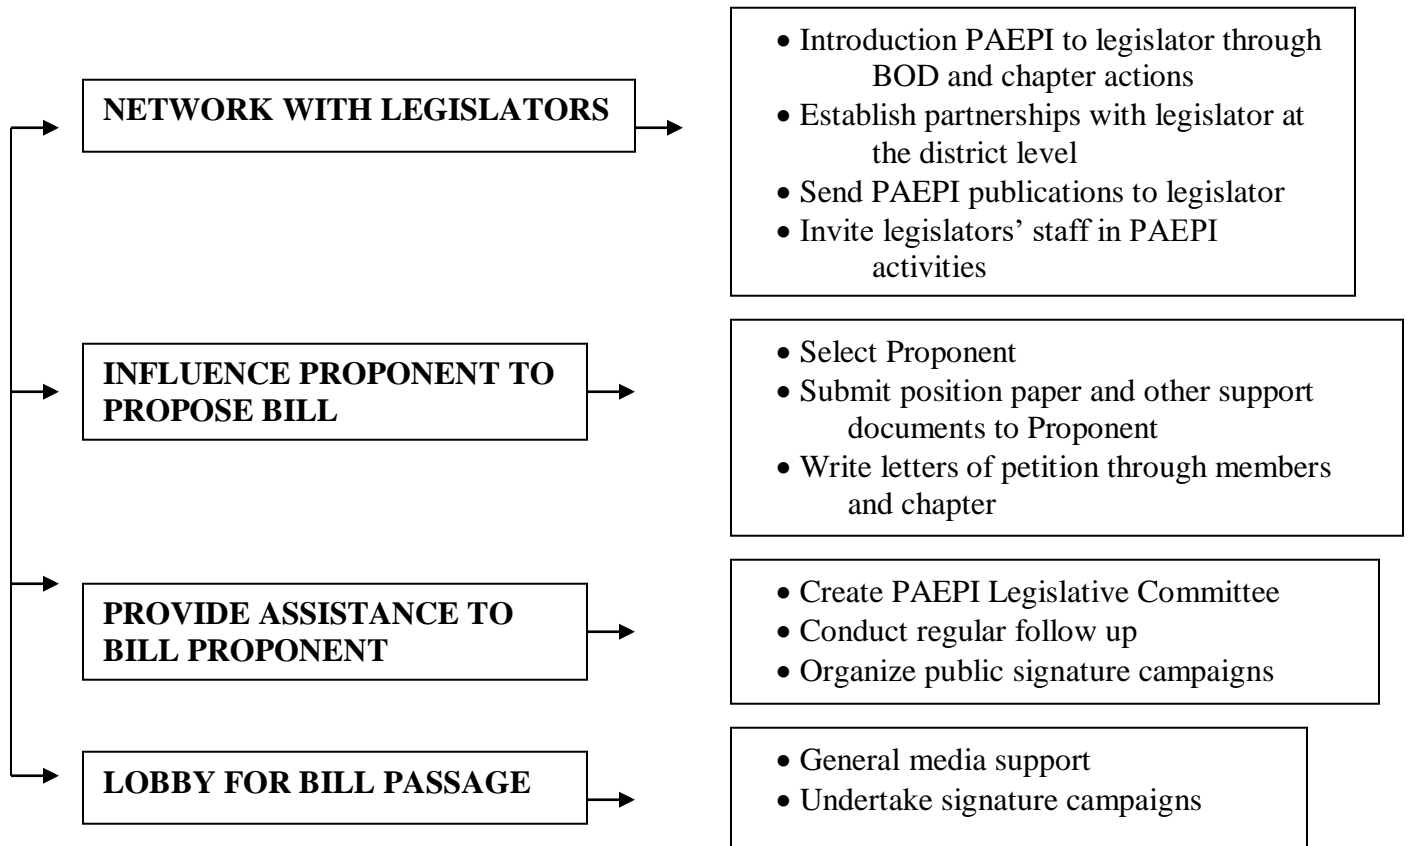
NETWORK WITH LEGISLATORS

• Introduction PAEPI to legislator through BOD and chapter actions
• Establish partnerships with legislator at the district level
• Send PAEPI publications to legislator
• Invite legislators' staff in PAEPI activities

INFLUENCE PROPONENT TO PROPOSE BILL

• Select Proponent
• Submit position paper and other support documents to Proponent
• Write letters of petition through members and chapter

PROVIDE ASSISTANCE TO BILL PROPONENT

• Create PAEPI Legislative Committee
• Conduct regular follow up
• Organize public signature campaigns

LOBBY FOR BILL PASSAGE

• General media support
• Undertake signature campaigns